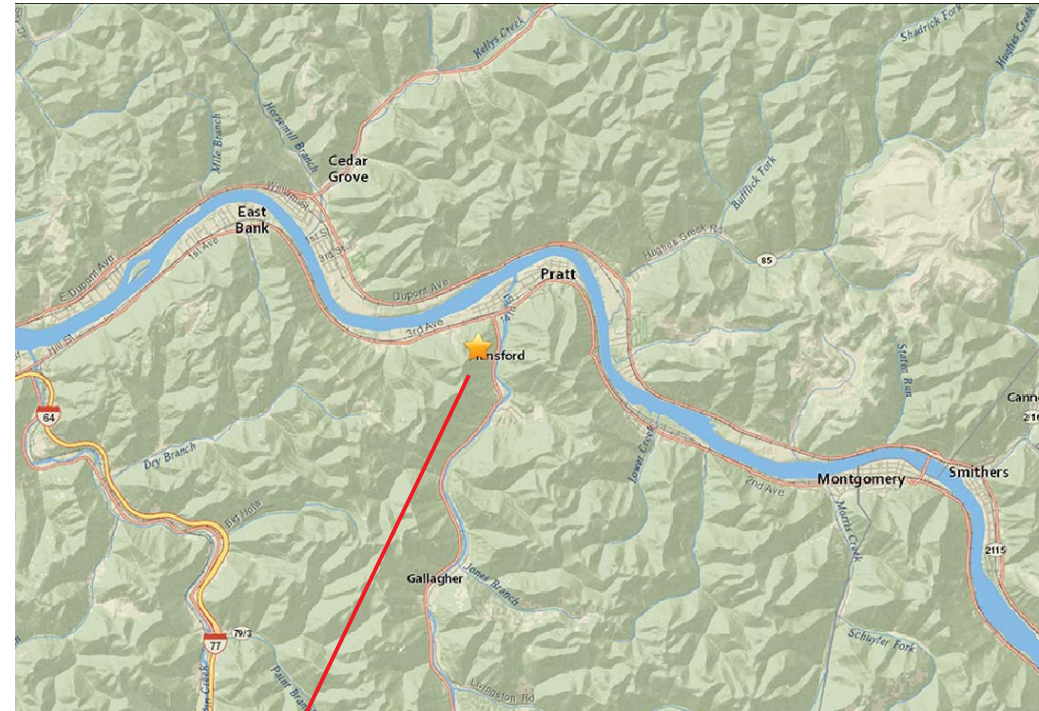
Kellys Creek
Shadrick Fork
Hughes Creek
Mile Branch
Horsemill Branch
Cedar Grove
Buffalo Fork
East Bank
Hughes Creek Rd
85
E Dupont Ave
1st Ave
Dupont Ave
Pratt
Hill Dr
3rd Ave
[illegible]nsford
Slaton Run
64
Canne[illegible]
210
Dry Branch
Lower Creek
Montgomery
Smithers
2nd Ave
Morris Creek
2115
Gallagher
Jones Branch
77
79/3
Schuyler Fork
Paint Branch
Livingston Rd